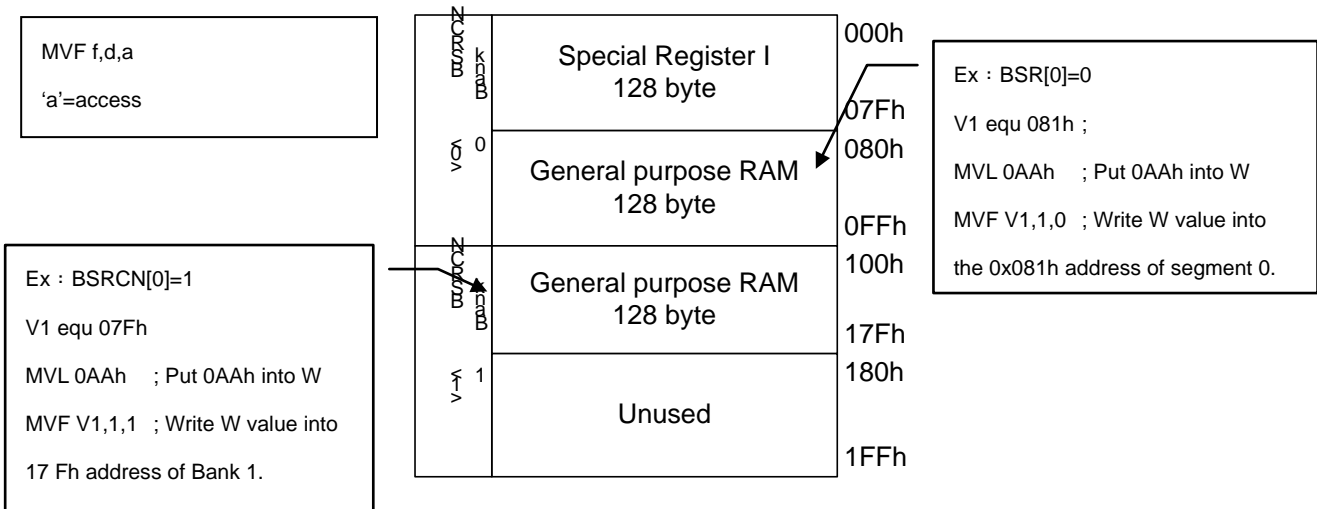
MVF f,d,a

'a'=access

BSRCN Bank <0> 0

Special Register I 128 byte

General purpose RAM 128 byte

BSRCN Bank <1> 1

General purpose RAM 128 byte

Unused

000h

07Fh

080h

0FFh

100h

17Fh

180h

1FFh

Ex：BSR[0]=0

V1 equ 081h ;

MVL 0AAh ; Put 0AAh into W

MVF V1,1,0 ; Write W value into the 0x081h address of segment 0.

Ex：BSRCN[0]=1

V1 equ 07Fh

MVL 0AAh ; Put 0AAh into W

MVF V1,1,1 ; Write W value into 17 Fh address of Bank 1.